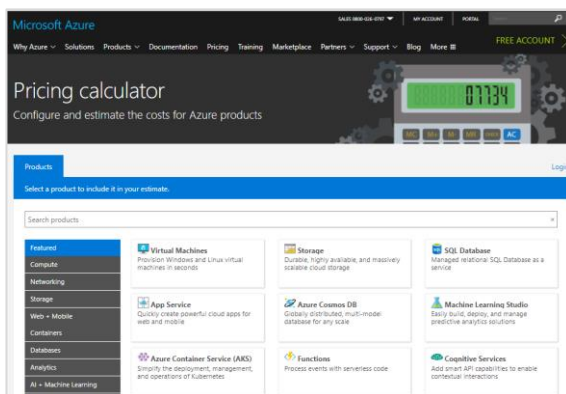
Microsoft Azure

SALES 0800-026-0787 MY ACCOUNT PORTAL

Why Azure Solutions Products Documentation Pricing Training Marketplace Partners Support Blog More

FREE ACCOUNT

Pricing calculator

Configure and estimate the costs for Azure products

07134

MC MR M- M+ AC

Products

Logi

Select a product to include it in your estimate.

Search products

Featured
Compute
Networking
Storage
Web + Mobile
Containers
Databases
Analytics
AI + Machine Learning

Virtual Machines
Provision Windows and Linux virtual machines in seconds

Storage
Durable, highly available, and massively scalable cloud storage

SQL Database
Managed relational SQL Database as a service

App Service
Quickly create powerful cloud apps for web and mobile

Azure Cosmos DB
Globally distributed, multi-model database for any scale

Machine Learning Studio
Easily build, deploy, and manage predictive analytics solutions

Azure Container Service (AKS)
Simplify the deployment, management, and operations of Kubernetes

Functions
Process events with serverless code

Cognitive Services
Add smart API capabilities to enable contextual interactions